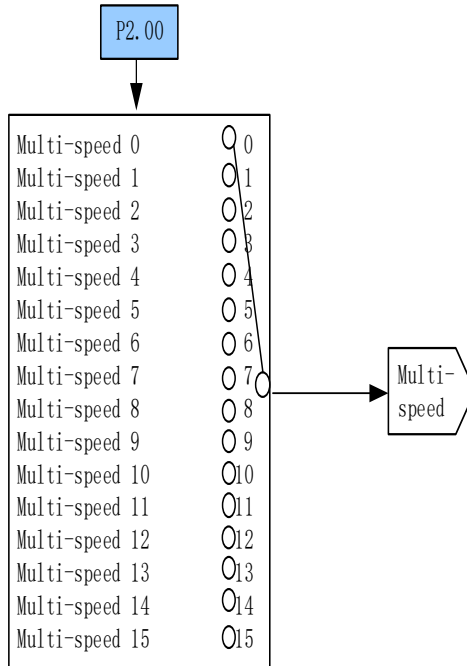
P2.00

Multi-speed 0 0
Multi-speed 1 1
Multi-speed 2 2
Multi-speed 3 3
Multi-speed 4 4
Multi-speed 5 5
Multi-speed 6 6
Multi-speed 7 7
Multi-speed 8 8
Multi-speed 9 9
Multi-speed 10 10
Multi-speed 11 11
Multi-speed 12 12
Multi-speed 13 13
Multi-speed 14 14
Multi-speed 15 15

Multi-speed